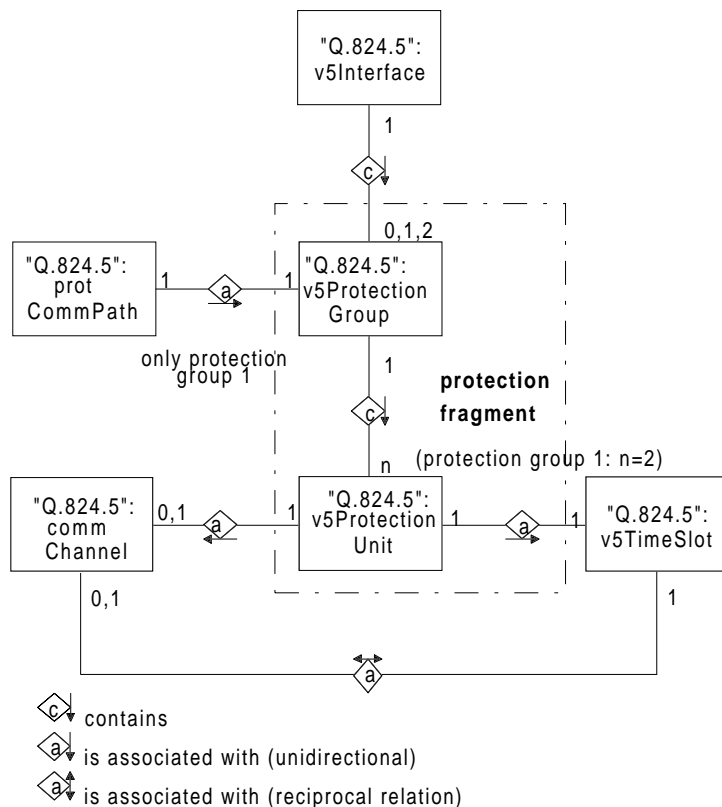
"Q.824.5":
v5Interface

1

c

0,1,2

"Q.824.5":
prot
CommPath

1

a

1

"Q.824.5":
v5Protection
Group

only protection
group 1

1

c

**protection fragment**

n

(protection group 1: n=2)

"Q.824.5":
comm
Channel

0,1

a

1

"Q.824.5":
v5Protection
Unit

1

a

1

"Q.824.5":
v5TimeSlot

0,1

1

a

c contains

a is associated with (unidirectional)

a is associated with (reciprocal relation)